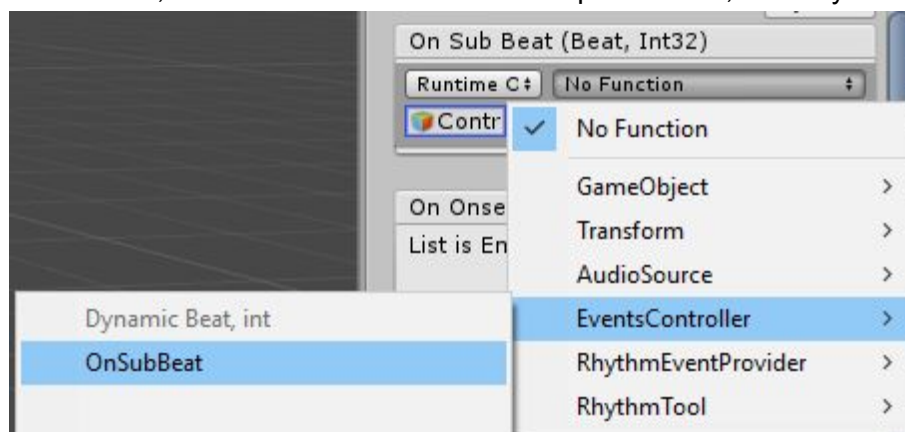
On Sub Beat (Beat, Int32)

Runtime C

No Function

Contr

No Function

GameObject

Transform

AudioSource

EventsController

RhythmEventProvider

RhythmTool

On Onse

List is En

Dynamic Beat, int

OnSubBeat